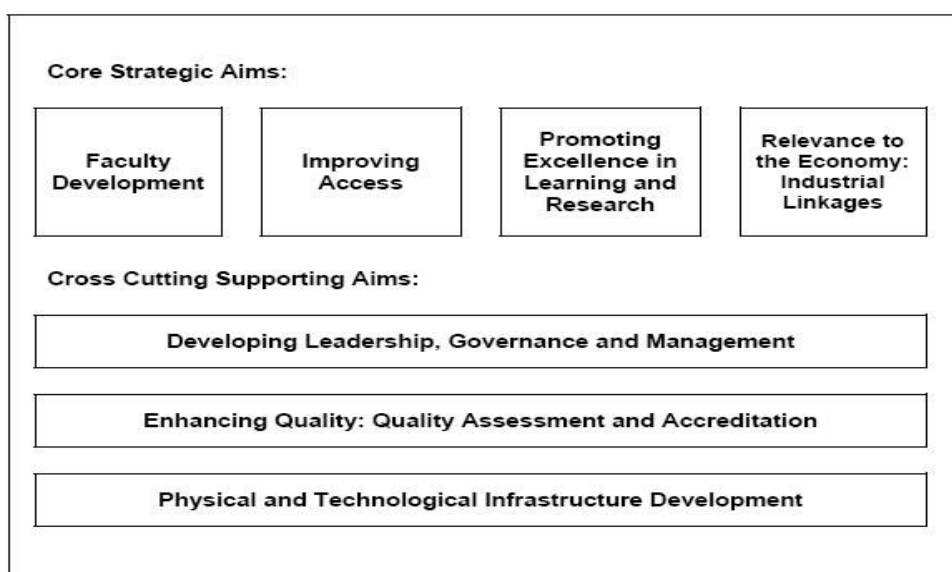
Core Strategic Aims:

Faculty Development

Improving Access

Promoting Excellence in Learning and Research

Relevance to the Economy: Industrial Linkages

Cross Cutting Supporting Aims:

Developing Leadership, Governance and Management

Enhancing Quality: Quality Assessment and Accreditation

Physical and Technological Infrastructure Development